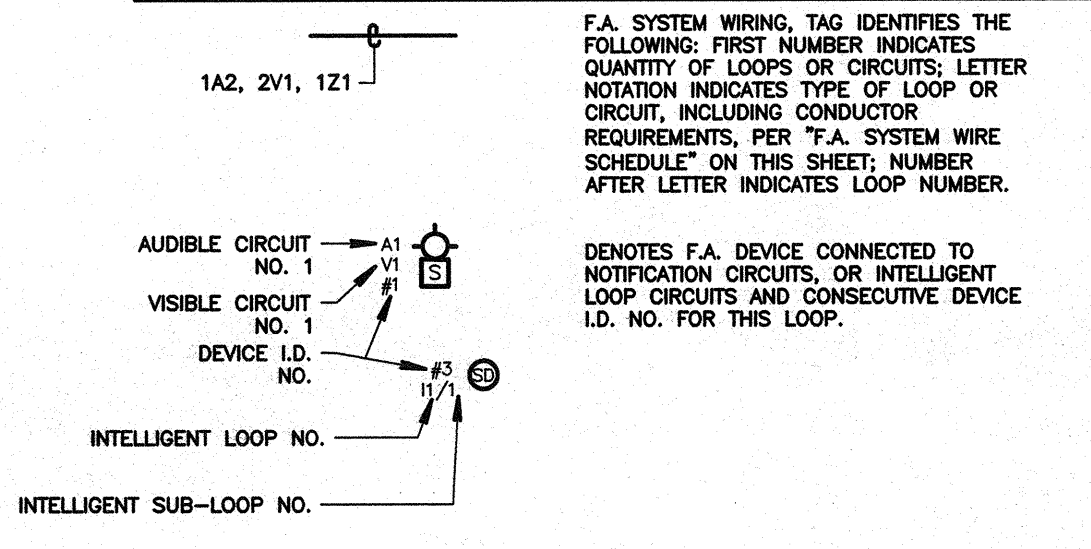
1A2, 2V1, 1Z1

F.A. SYSTEM WIRING, TAG IDENTIFIES THE FOLLOWING: FIRST NUMBER INDICATES QUANTITY OF LOOPS OR CIRCUITS; LETTER NOTATION INDICATES TYPE OF LOOP OR CIRCUIT, INCLUDING CONDUCTOR REQUIREMENTS, PER "F.A. SYSTEM WIRE SCHEDULE" ON THIS SHEET; NUMBER AFTER LETTER INDICATES LOOP NUMBER.

AUDIBLE CIRCUIT NO. 1
A1
V1
#1
S
VISIBLE CIRCUIT NO. 1
DEVICE I.D. NO.
#3
I1/1
SD
INTELLIGENT LOOP NO.
INTELLIGENT SUB-LOOP NO.

DENOTES F.A. DEVICE CONNECTED TO NOTIFICATION CIRCUITS, OR INTELLIGENT LOOP CIRCUITS AND CONSECUTIVE DEVICE I.D. NO. FOR THIS LOOP.